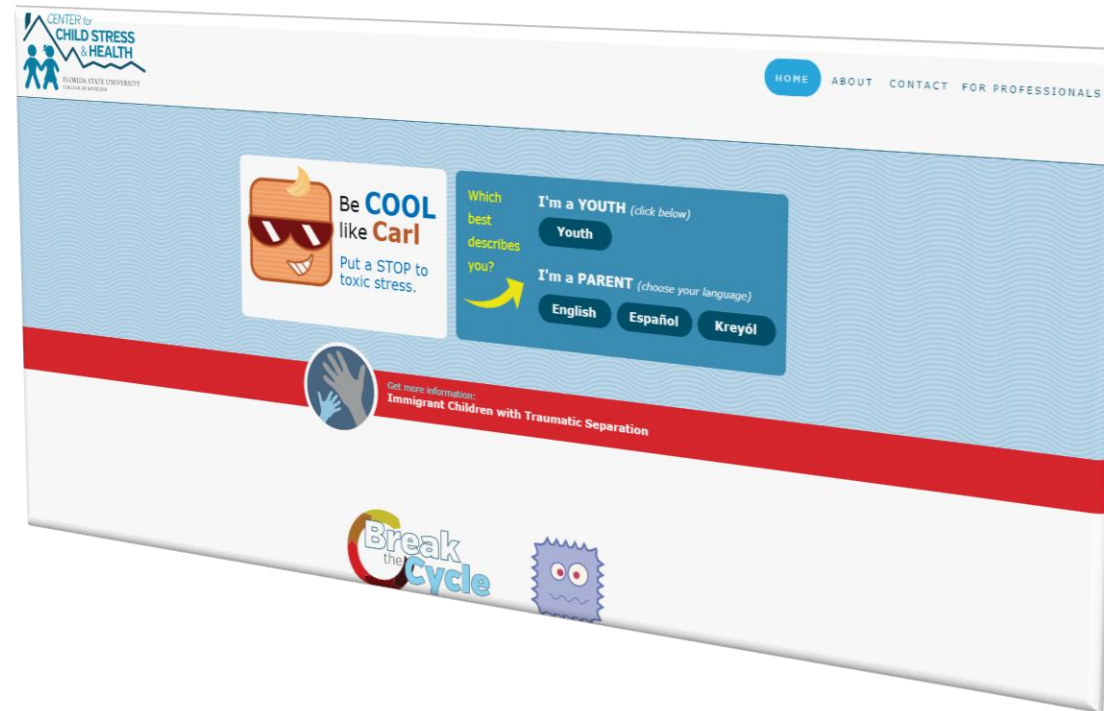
CENTER for CHILD STRESS & HEALTH
FLORIDA STATE UNIVERSITY
COLLEGE OF MEDICINE

HOME ABOUT CONTACT FOR PROFESSIONALS

Be COOL like Carl

Put a STOP to toxic stress.

Which best describes you?

I'm a YOUTH (click below)

Youth

I'm a PARENT (choose your language)

English Español Kreyól

Get more information:
Immigrant Children with Traumatic Separation

Break the Cycle